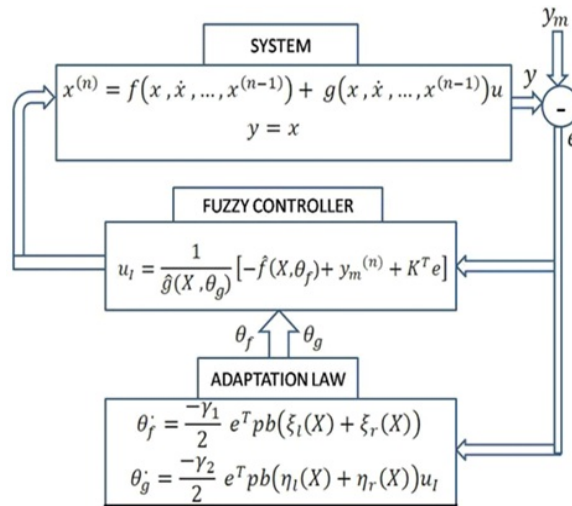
$y_m$

SYSTEM

$x^{(n)} = f(x, \dot{x}, \ldots, x^{(n-1)}) + g(x, \dot{x}, \ldots, x^{(n-1)})u$

$y = x$

$y$

-

$e$

FUZZY CONTROLLER

$u_I = \frac{1}{\hat{g}(X, \theta_g)}[-\hat{f}(X, \theta_f) + y_m^{(n)} + K^T e]$

$\theta_f$

$\theta_g$

ADAPTATION LAW

$\dot{\theta_f} = \frac{-\gamma_1}{2} e^T pb(\xi_l(X) + \xi_r(X))$

$\dot{\theta_g} = \frac{-\gamma_2}{2} e^T pb(\eta_l(X) + \eta_r(X))u_I$